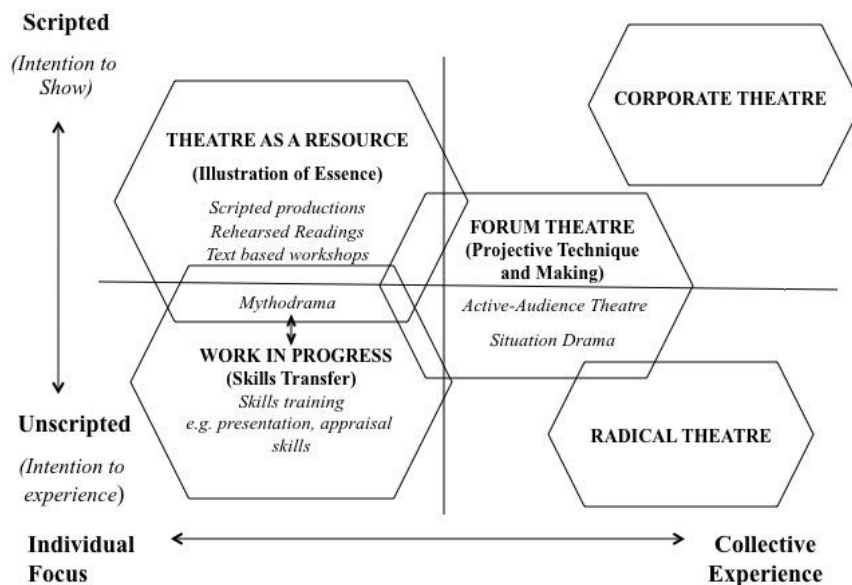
Scripted

(Intention to Show)

CORPORATE THEATRE

THEATRE AS A RESOURCE

(Illustration of Essence)

Scripted productions
Rehearsed Readings
Text based workshops

FORUM THEATRE
(Projective Technique and Making)

Mythodrama

Active-Audience Theatre

Situation Drama

WORK IN PROGRESS
(Skills Transfer)
Skills training
e.g. presentation, appraisal skills

Unscripted

(Intention to experience)

RADICAL THEATRE

Individual Focus

Collective Experience